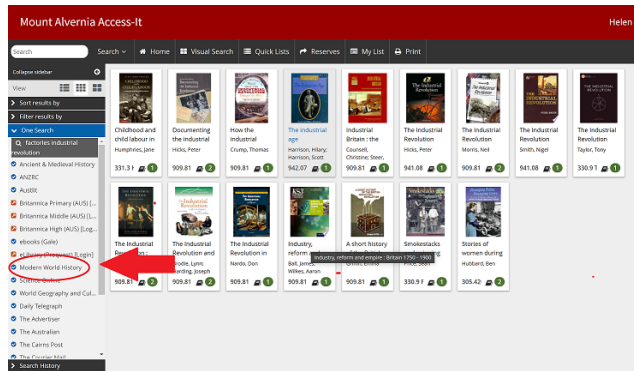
Mount Alvernia Access-It

Helen

Search

Search
Home
Visual Search
Quick Lists
Reserves
My List
Print

Collapse sidebar

View

Sort results by

Filter results by

One Search

factories industrial revolution

Ancient & Medieval History
ANZRC
AustLit
Britannica Primary (AUS) [L...
Britannica Middle (AUS) [L...
Britannica High (AUS) [Log...
ebooks (Gale)
eLibrary [Proquest] [Login]
Modern World History
Science Online
World Geography and Cul...
Daily Telegraph
The Advertiser
The Australian
The Cairns Post
The Courier Mail

Search History

Childhood and child labour in
Humphries, Jane
331.3

Documenting the industrial
Hicks, Peter
909.81 2

How the industrial
Crump, Thomas
909.81 1

The industrial age
Harrison, Hilary; Harrison, Scott
942.07 1

Industrial Britain : the
Counsell, Christine; Steer,
909.81 2

The Industrial Revolution
Hicks, Peter
941.08 1

The Industrial Revolution
Morris, Neil
909.81 2

The Industrial Revolution
Smith, Nigel
941.08 1

The Industrial Revolution
Taylor, Tony
330.9 1

The Industrial Revolution
909.81 2

The Industrial Revolution and
Brodie, Lynn; Scarding, Joseph

The Industrial Revolution in
Narda, Don
909.81 1

Industry, reform
Ball, James; Wilkes, Aaron
909.81

Industry, reform and empire : Britain 1750 - 1900

A short history
909.81

Smokestacks
330.9 1

Stories of women during
Hubbard, Ben
305.42 2